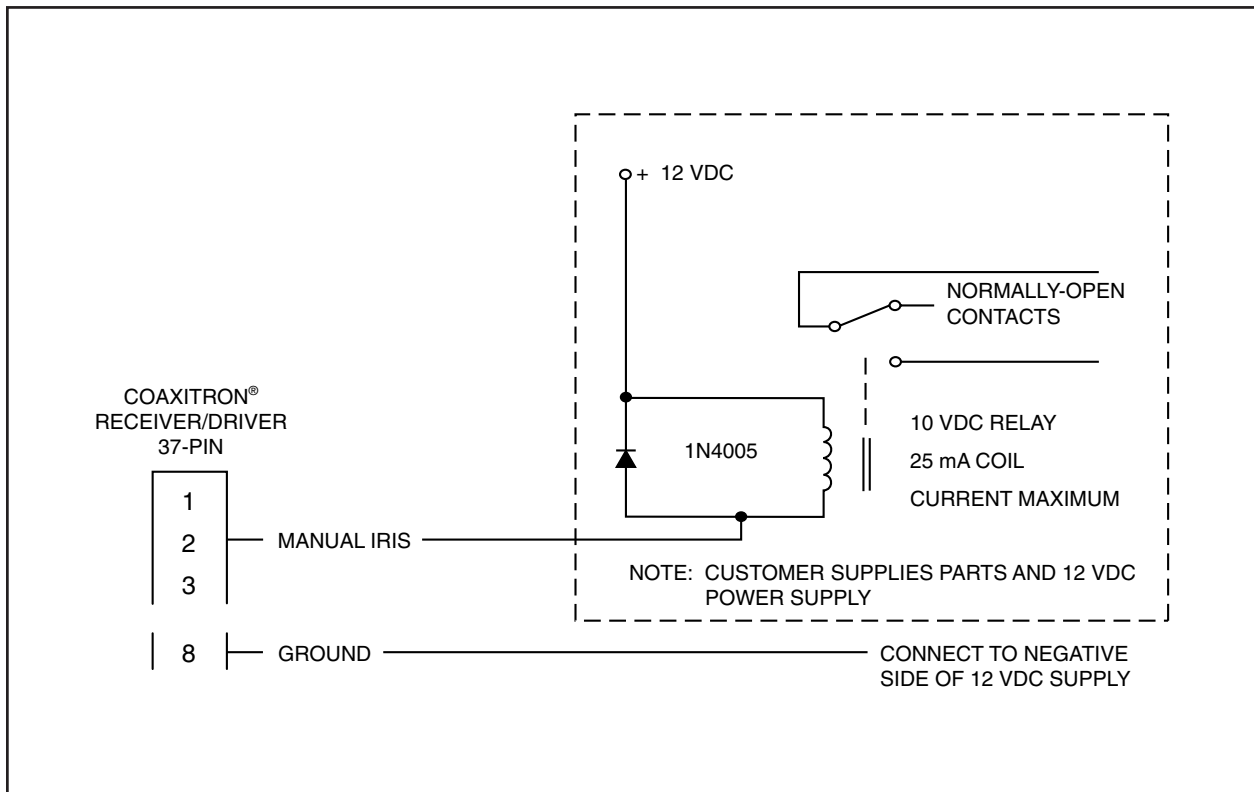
+ 12 VDC

NORMALLY-OPEN CONTACTS

COAXITRON®
RECEIVER/DRIVER
37-PIN

1N4005

10 VDC RELAY
25 mA COIL
CURRENT MAXIMUM

1
2
3

MANUAL IRIS

NOTE: CUSTOMER SUPPLIES PARTS AND 12 VDC POWER SUPPLY

8

GROUND

CONNECT TO NEGATIVE SIDE OF 12 VDC SUPPLY